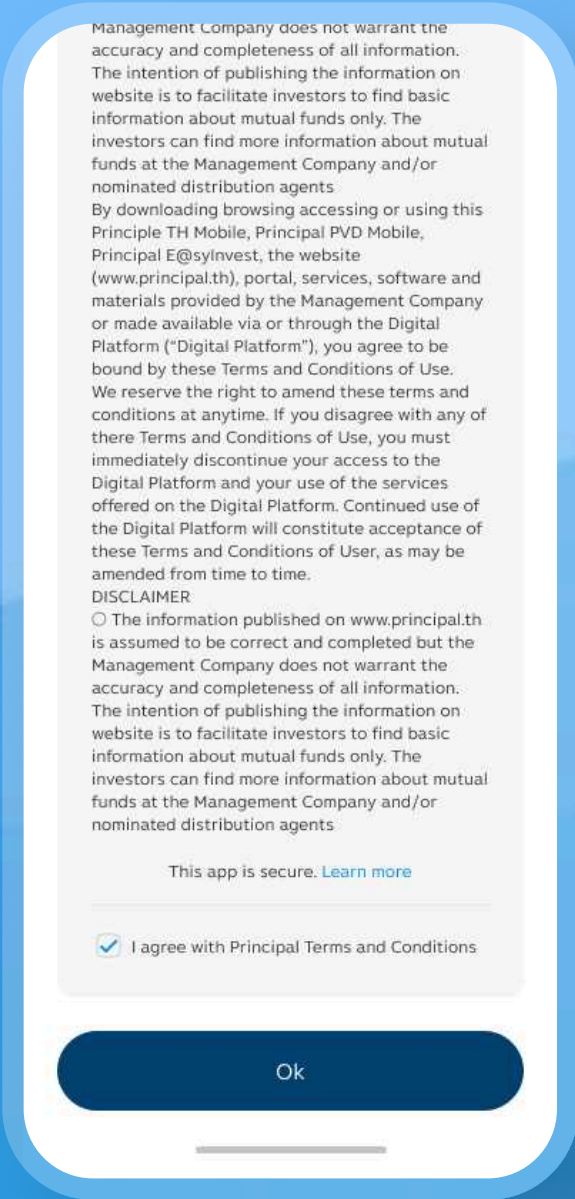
Management Company does not warrant the accuracy and completeness of all information. The intention of publishing the information on website is to facilitate investors to find basic information about mutual funds only. The investors can find more information about mutual funds at the Management Company and/or nominated distribution agents
By downloading browsing accessing or using this Principle TH Mobile, Principal PVD Mobile, Principal E@syInvest, the website (www.principal.th), portal, services, software and materials provided by the Management Company or made available via or through the Digital Platform ("Digital Platform"), you agree to be bound by these Terms and Conditions of Use. We reserve the right to amend these terms and conditions at anytime. If you disagree with any of there Terms and Conditions of Use, you must immediately discontinue your access to the Digital Platform and your use of the services offered on the Digital Platform. Continued use of the Digital Platform will constitute acceptance of these Terms and Conditions of User, as may be amended from time to time.
DISCLAIMER
○ The information published on www.principal.th is assumed to be correct and completed but the Management Company does not warrant the accuracy and completeness of all information. The intention of publishing the information on website is to facilitate investors to find basic information about mutual funds only. The investors can find more information about mutual funds at the Management Company and/or nominated distribution agents

This app is secure. Learn more

I agree with Principal Terms and Conditions

Ok